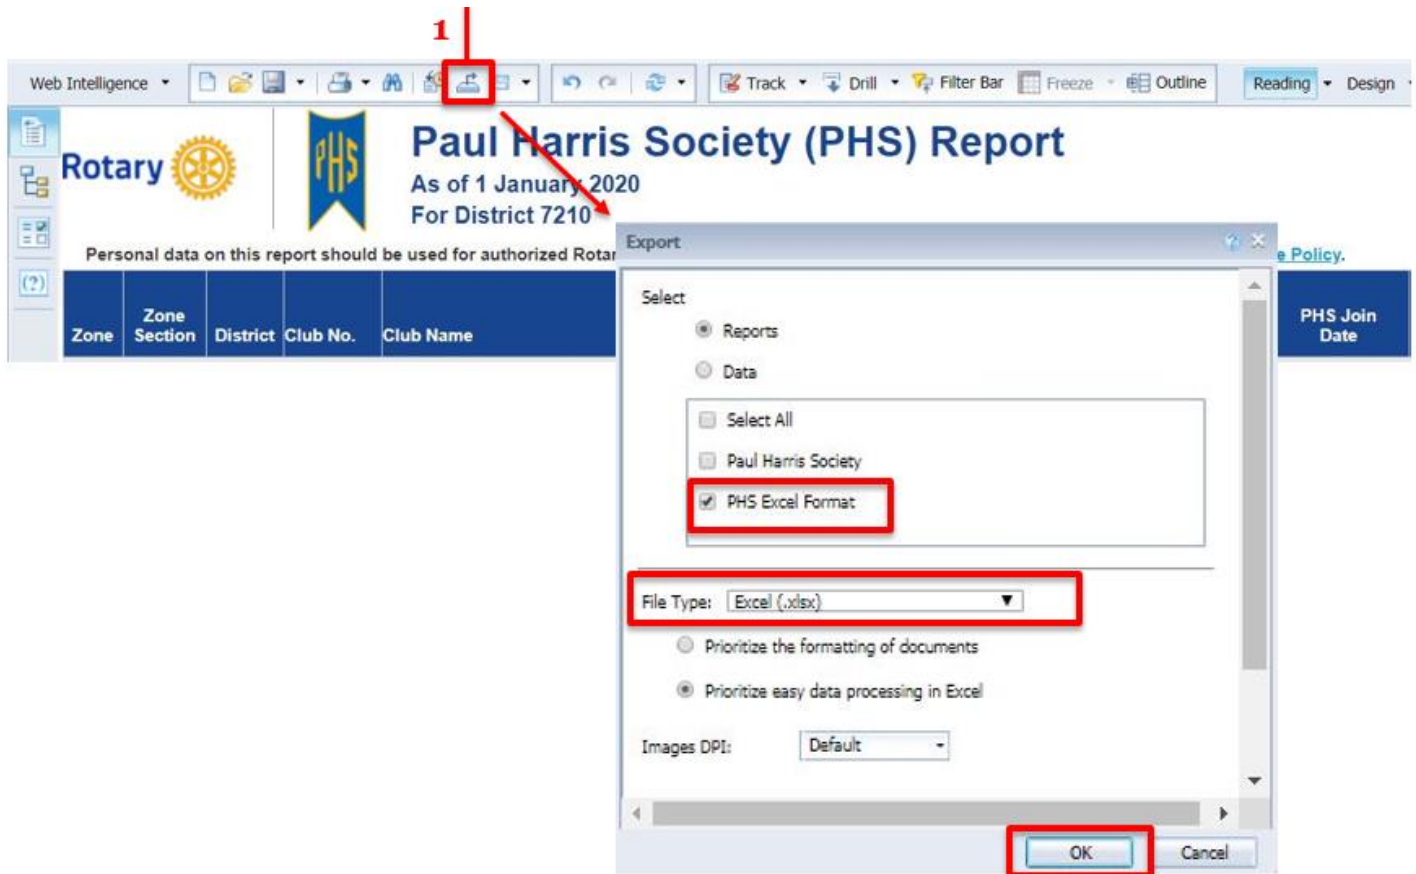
1

Web Intelligence ▾ Track ▾ Drill ▾ Filter Bar Freeze ▾ Outline Reading ▾ Design ▾

Rotary

PHS

Paul Harris Society (PHS) Report
As of 1 January 2020
For District 7210

Personal data on this report should be used for authorized Rotar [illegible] e Policy.

| Zone | Zone Section | District | Club No. | Club Name | PHS Join Date |
|---|---|---|---|---|---|

Export

Select

Reports

Data

Select All

Paul Harris Society

PHS Excel Format

File Type: Excel (.xlsx)

Prioritize the formatting of documents

Prioritize easy data processing in Excel

Images DPI: Default

OK Cancel